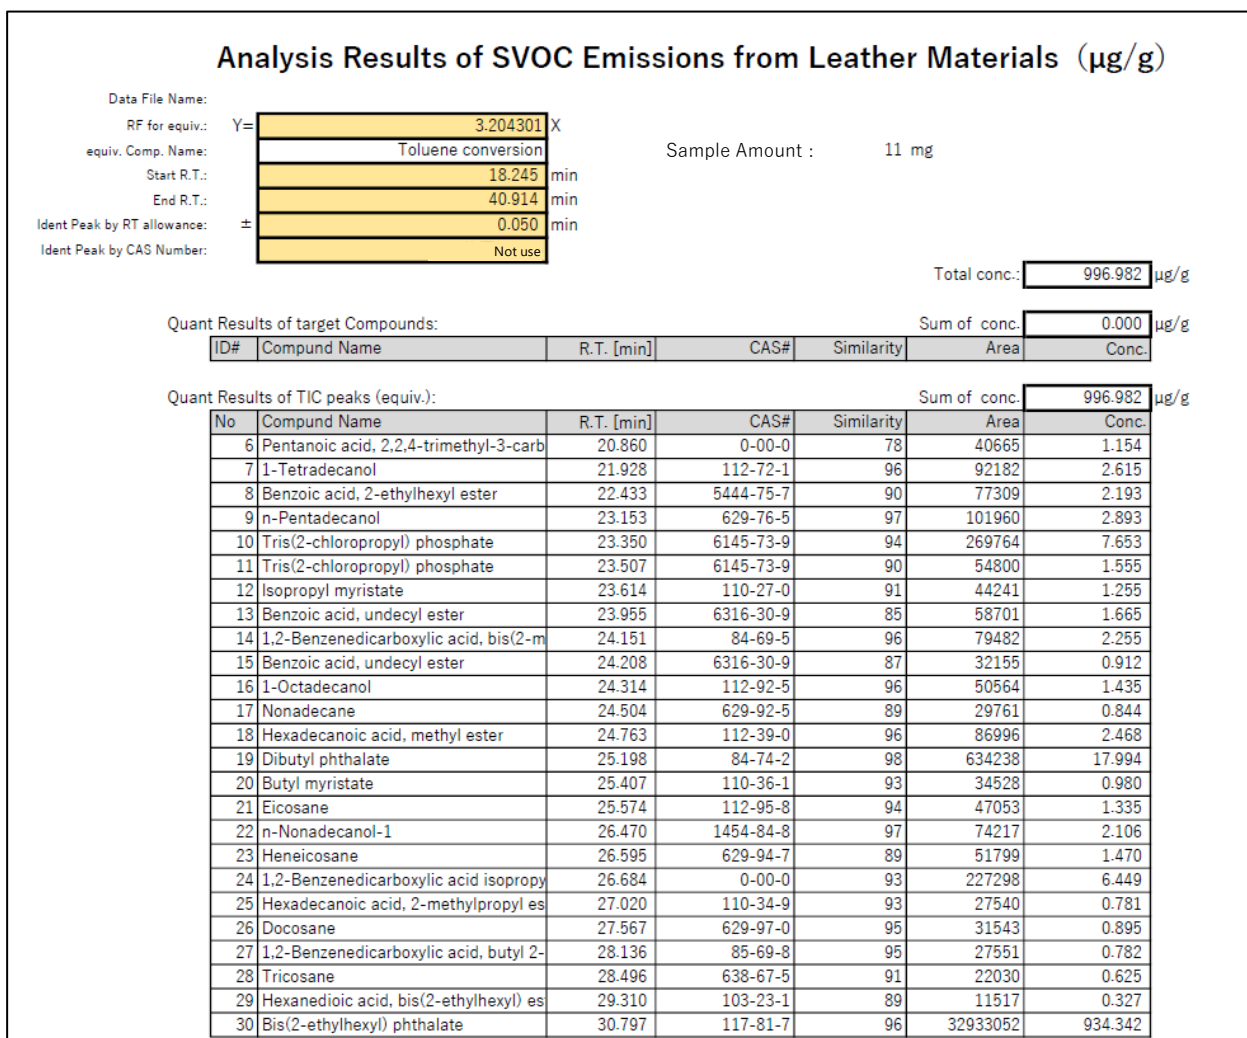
Analysis Results of SVOC Emissions from Leather Materials (µg/g)

Data File Name:
RF for equiv.: Y= 3.204301 X
equiv. Comp. Name: Toluene conversion
Start R.T.: 18.245 min
End R.T.: 40.914 min
Ident Peak by RT allowance: ± 0.050 min
Ident Peak by CAS Number: Not use

Sample Amount : 11 mg

Total conc.: 996.982 µg/g

Quant Results of target Compounds: Sum of conc. 0.000 µg/g

| ID# | Compund Name | R.T. [min] | CAS# | Similarity | Area | Conc. |
|---|---|---|---|---|---|---|

Quant Results of TIC peaks (equiv.): Sum of conc. 996.982 µg/g

| No | Compund Name | R.T. [min] | CAS# | Similarity | Area | Conc. |
|---|---|---|---|---|---|---|
| 6 | Pentanoic acid, 2,2,4-trimethyl-3-carb | 20.860 | 0-00-0 | 78 | 40665 | 1.154 |
| 7 | 1-Tetradecanol | 21.928 | 112-72-1 | 96 | 92182 | 2.615 |
| 8 | Benzoic acid, 2-ethylhexyl ester | 22.433 | 5444-75-7 | 90 | 77309 | 2.193 |
| 9 | n-Pentadecanol | 23.153 | 629-76-5 | 97 | 101960 | 2.893 |
| 10 | Tris(2-chloropropyl) phosphate | 23.350 | 6145-73-9 | 94 | 269764 | 7.653 |
| 11 | Tris(2-chloropropyl) phosphate | 23.507 | 6145-73-9 | 90 | 54800 | 1.555 |
| 12 | Isopropyl myristate | 23.614 | 110-27-0 | 91 | 44241 | 1.255 |
| 13 | Benzoic acid, undecyl ester | 23.955 | 6316-30-9 | 85 | 58701 | 1.665 |
| 14 | 1,2-Benzenedicarboxylic acid, bis(2-m | 24.151 | 84-69-5 | 96 | 79482 | 2.255 |
| 15 | Benzoic acid, undecyl ester | 24.208 | 6316-30-9 | 87 | 32155 | 0.912 |
| 16 | 1-Octadecanol | 24.314 | 112-92-5 | 96 | 50564 | 1.435 |
| 17 | Nonadecane | 24.504 | 629-92-5 | 89 | 29761 | 0.844 |
| 18 | Hexadecanoic acid, methyl ester | 24.763 | 112-39-0 | 96 | 86996 | 2.468 |
| 19 | Dibutyl phthalate | 25.198 | 84-74-2 | 98 | 634238 | 17.994 |
| 20 | Butyl myristate | 25.407 | 110-36-1 | 93 | 34528 | 0.980 |
| 21 | Eicosane | 25.574 | 112-95-8 | 94 | 47053 | 1.335 |
| 22 | n-Nonadecanol-1 | 26.470 | 1454-84-8 | 97 | 74217 | 2.106 |
| 23 | Heneicosane | 26.595 | 629-94-7 | 89 | 51799 | 1.470 |
| 24 | 1,2-Benzenedicarboxylic acid isopropy | 26.684 | 0-00-0 | 93 | 227298 | 6.449 |
| 25 | Hexadecanoic acid, 2-methylpropyl es | 27.020 | 110-34-9 | 93 | 27540 | 0.781 |
| 26 | Docosane | 27.567 | 629-97-0 | 95 | 31543 | 0.895 |
| 27 | 1,2-Benzenedicarboxylic acid, butyl 2- | 28.136 | 85-69-8 | 95 | 27551 | 0.782 |
| 28 | Tricosane | 28.496 | 638-67-5 | 91 | 22030 | 0.625 |
| 29 | Hexanedioic acid, bis(2-ethylhexyl) es | 29.310 | 103-23-1 | 89 | 11517 | 0.327 |
| 30 | Bis(2-ethylhexyl) phthalate | 30.797 | 117-81-7 | 96 | 32933052 | 934.342 |